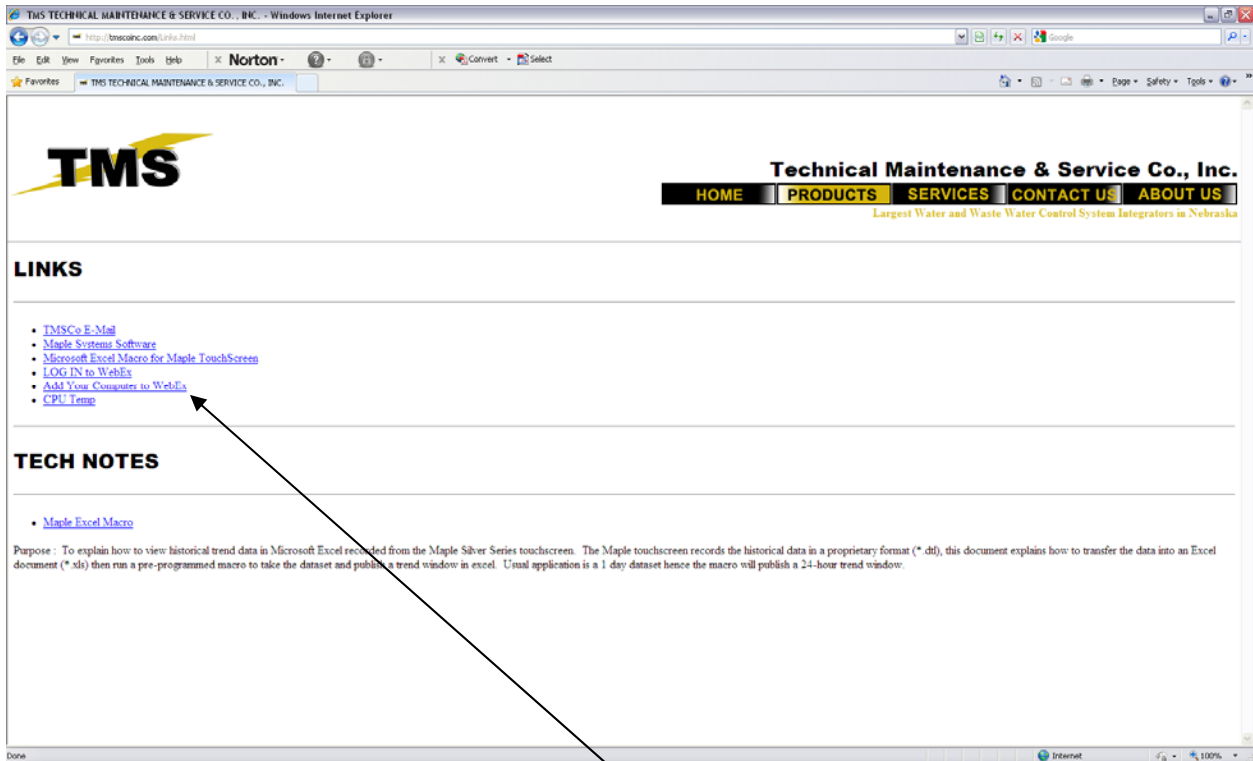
TMS TECHNICAL MAINTENANCE & SERVICE CO., INC. - Windows Internet Explorer

http://tmscoinc.com/Links.html

Google

File Edit View Favorites Tools Help

Norton

Convert Select

Favorites

TMS TECHNICAL MAINTENANCE & SERVICE CO., INC.

Page Safety Tools

TMS

Technical Maintenance & Service Co., Inc.

HOME PRODUCTS SERVICES CONTACT US ABOUT US

Largest Water and Waste Water Control System Integrators in Nebraska

LINKS

- TMSCo E-Mail
- Maple Systems Software
- Microsoft Excel Macro for Maple TouchScreen
- LOG IN to WebEx
- Add Your Computer to WebEx
- CPU Temp

TECH NOTES

- Maple Excel Macro

Purpose : To explain how to view historical trend data in Microsoft Excel recorded from the Maple Silver Series touchscreen. The Maple touchscreen records the historical data in a proprietary format (*.dtf), this document explains how to transfer the data into an Excel document (*.xls) then run a pre-programmed macro to take the dataset and publish a trend window in excel. Usual application is a 1 day dataset hence the macro will publish a 24-hour trend window.

Done

Internet

100%